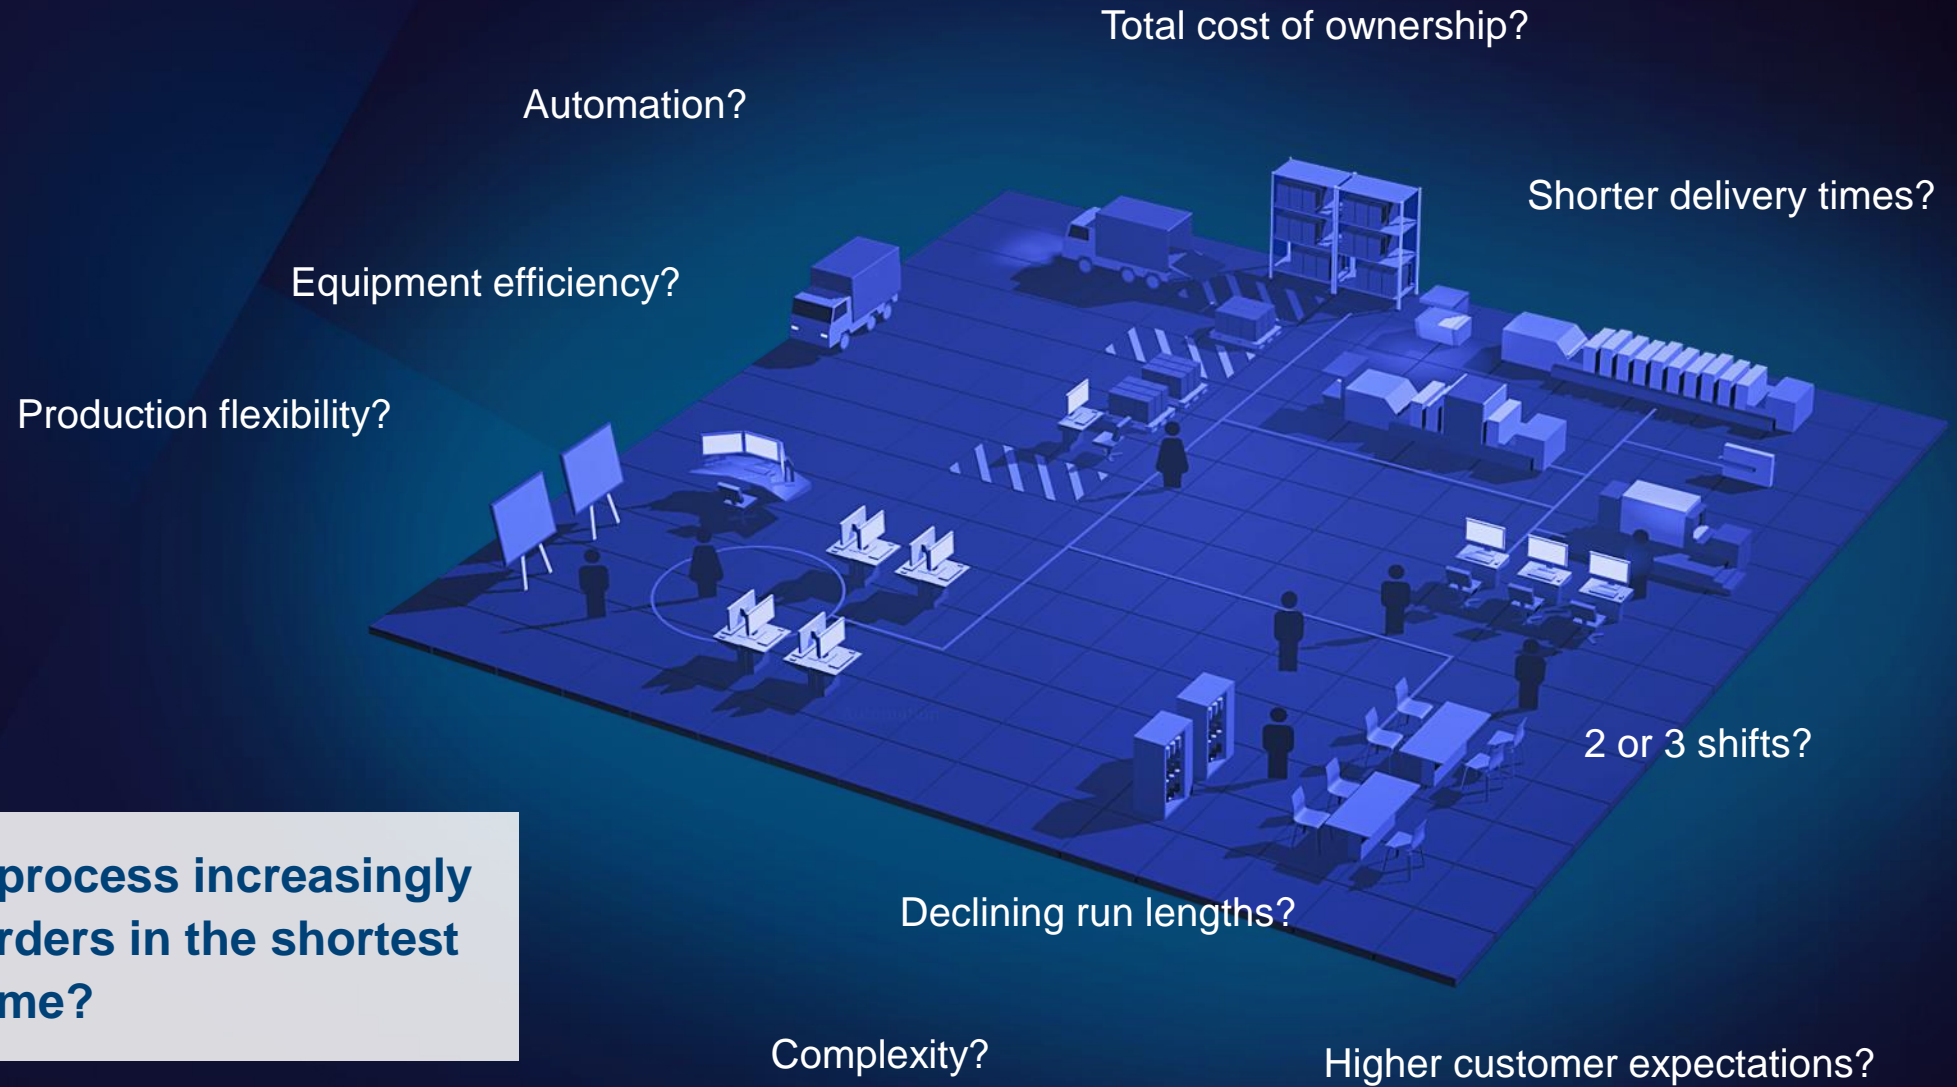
Total cost of ownership?

Automation?

Shorter delivery times?

Equipment efficiency?

Production flexibility?

2 or 3 shifts?

process increasingly rders in the shortest me?

Declining run lengths?

Complexity?

Higher customer expectations?